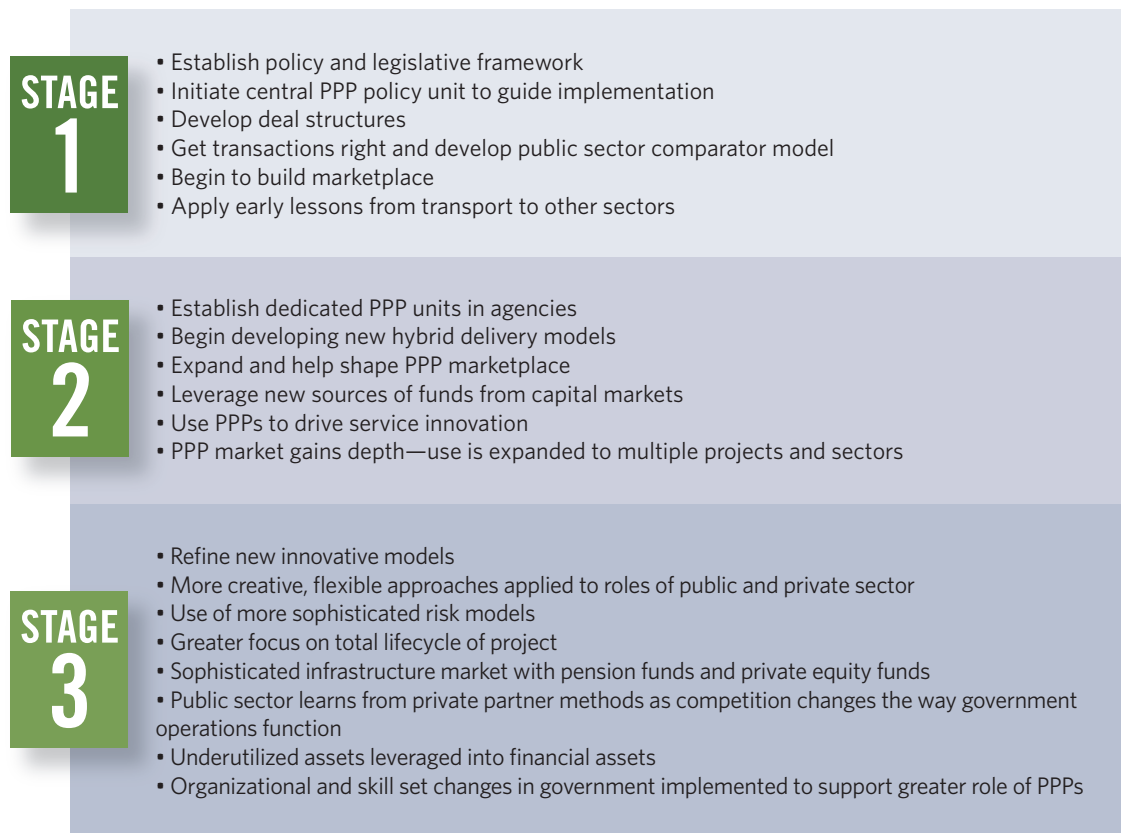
STAGE 1

• Establish policy and legislative framework
• Initiate central PPP policy unit to guide implementation
• Develop deal structures
• Get transactions right and develop public sector comparator model
• Begin to build marketplace
• Apply early lessons from transport to other sectors

STAGE 2

• Establish dedicated PPP units in agencies
• Begin developing new hybrid delivery models
• Expand and help shape PPP marketplace
• Leverage new sources of funds from capital markets
• Use PPPs to drive service innovation
• PPP market gains depth—use is expanded to multiple projects and sectors

STAGE 3

• Refine new innovative models
• More creative, flexible approaches applied to roles of public and private sector
• Use of more sophisticated risk models
• Greater focus on total lifecycle of project
• Sophisticated infrastructure market with pension funds and private equity funds
• Public sector learns from private partner methods as competition changes the way government operations function
• Underutilized assets leveraged into financial assets
• Organizational and skill set changes in government implemented to support greater role of PPPs